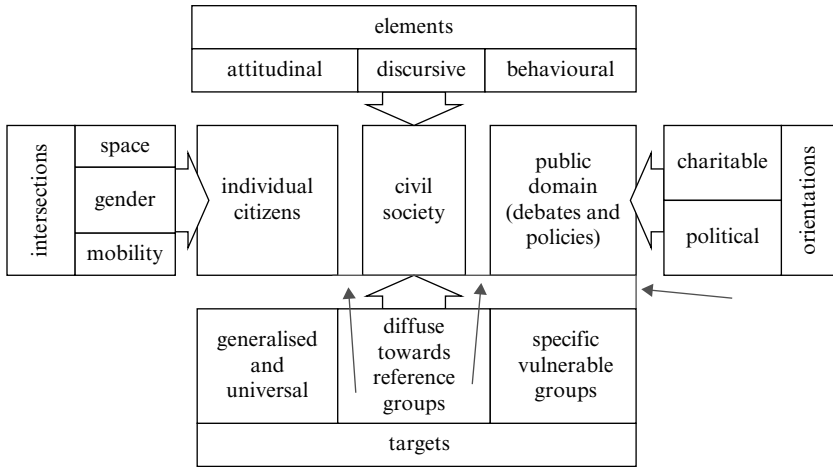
elements

attitudinal | discursive | behavioural

intersections
space
gender
mobility

individual citizens

civil society

public domain (debates and policies)

charitable
political
orientations

generalised and universal | diffuse towards reference groups | specific vulnerable groups

targets